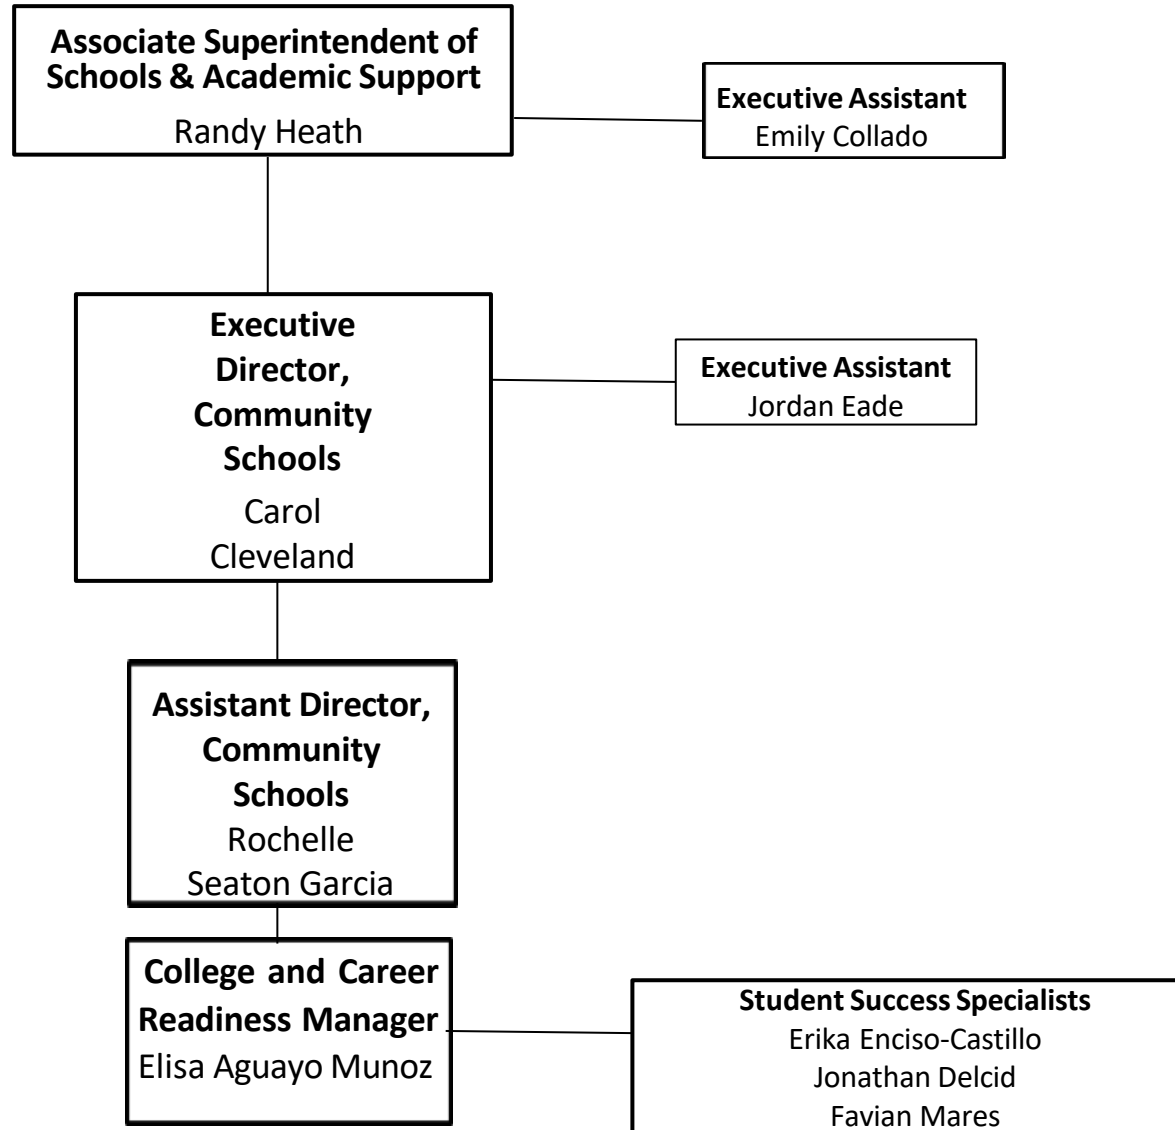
Associate Superintendent of Schools & Academic Support
Randy Heath

Executive Assistant
Emily Collado

Executive Director, Community Schools
Carol Cleveland

Executive Assistant
Jordan Eade

Assistant Director, Community Schools
Rochelle Seaton Garcia

College and Career Readiness Manager
Elisa Aguayo Munoz

Student Success Specialists
Erika Enciso-Castillo
Jonathan Delcid
Favian Mares